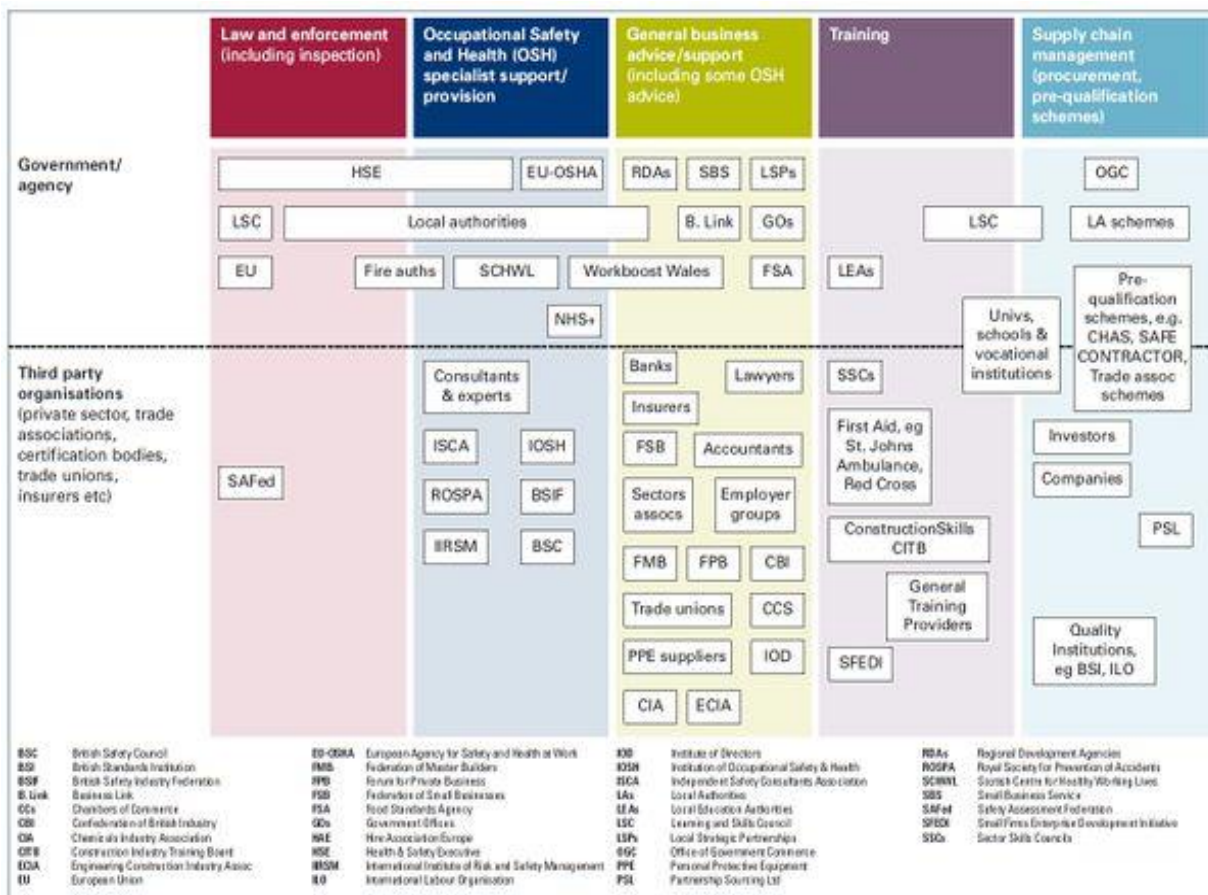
Law and enforcement (including inspection)

Occupational Safety and Health (OSH) specialist support/ provision

General business advice/support (including some OSH advice)

Training

Supply chain management (procurement, pre-qualification schemes)

Government/ agency

HSE

EU-OSHA

RDAs

SBS

LSPs

OGC

LSC

Local authorities

B. Link

GOs

LSC

LA schemes

EU

Fire auths

SCHWL

Workboost Wales

FSA

LEAs

Pre-qualification schemes, e.g. CHAS, SAFE CONTRACTOR, Trade assoc schemes

Univs, schools & vocational institutions

NHS+

Third party organisations (private sector, trade associations, certification bodies, trade unions, insurers etc)

Consultants & experts

Banks

Lawyers

SSCs

Insurers

Investors

ISCA

IOSH

FSB

Accountants

First Aid, eg St. Johns Ambulance, Red Cross

Companies

SAFed

ROSPA

BSIF

Sectors assocs

Employer groups

IIRSM

BSC

ConstructionSkills CITB

PSL

FMB

FPB

CBI

General Training Providers

Trade unions

CCS

PPE suppliers

IOD

SFEDI

Quality Institutions, eg BSI, ILO

CIA

ECIA

BSC British Safety Council
BSI British Standards Institution
BSIF British Safety Industry Federation
B. Link Business Link
CCs Chambers of Commerce
CBI Confederation of British Industry
CIA Chemicals Industry Association
CITB Construction Industry Training Board
ECIA Engineering Construction Industry Assoc
EU European Union

EU-OSHA European Agency for Safety and Health at Work
FMB Federation of Master Builders
FPB Forum for Private Business
FSB Federation of Small Businesses
FSA Food Standards Agency
GOs Government Offices
HAE Hire Association Europe
HSE Health & Safety Executive
IIRSM International Institute of Risk and Safety Management
ILO International Labour Organisation

IOD Institute of Directors
IOSH Institution of Occupational Safety & Health
ISCA Independent Safety Consultants Association
LAs Local Authorities
LEAs Local Education Authorities
LSC Learning and Skills Council
LSPs Local Strategic Partnerships
OGC Office of Government Commerce
PPE Personal Protective Equipment
PSL Partnership Sourcing Ltd

RDAs Regional Development Agencies
ROSPA Royal Society for Prevention of Accidents
SCHWL Scottish Centre for Healthy Working Lives
SBS Small Business Service
SAFed Safety Assessment Federation
SFEDI Small Firms Enterprise Development Initiative
SSCs Sector Skills Councils